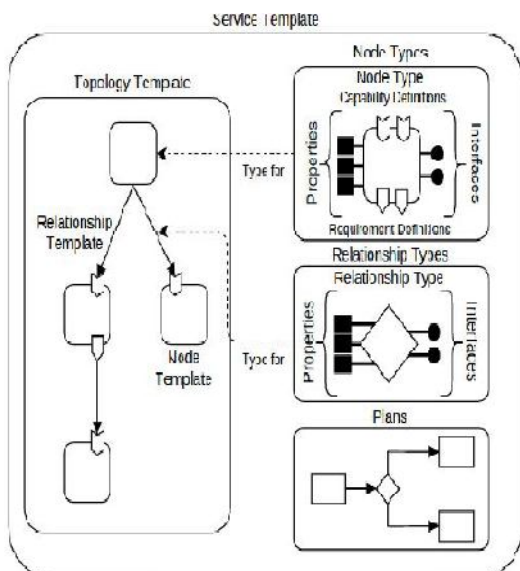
Service Template

Topology Template

Relationship Template

Node Template

Type for

Type for

Node Types

Node Type

Capability Definitions

Properties

Interfaces

Requirement Definitions

Relationship Types

Relationship Type

Properties

Interfaces

Plans